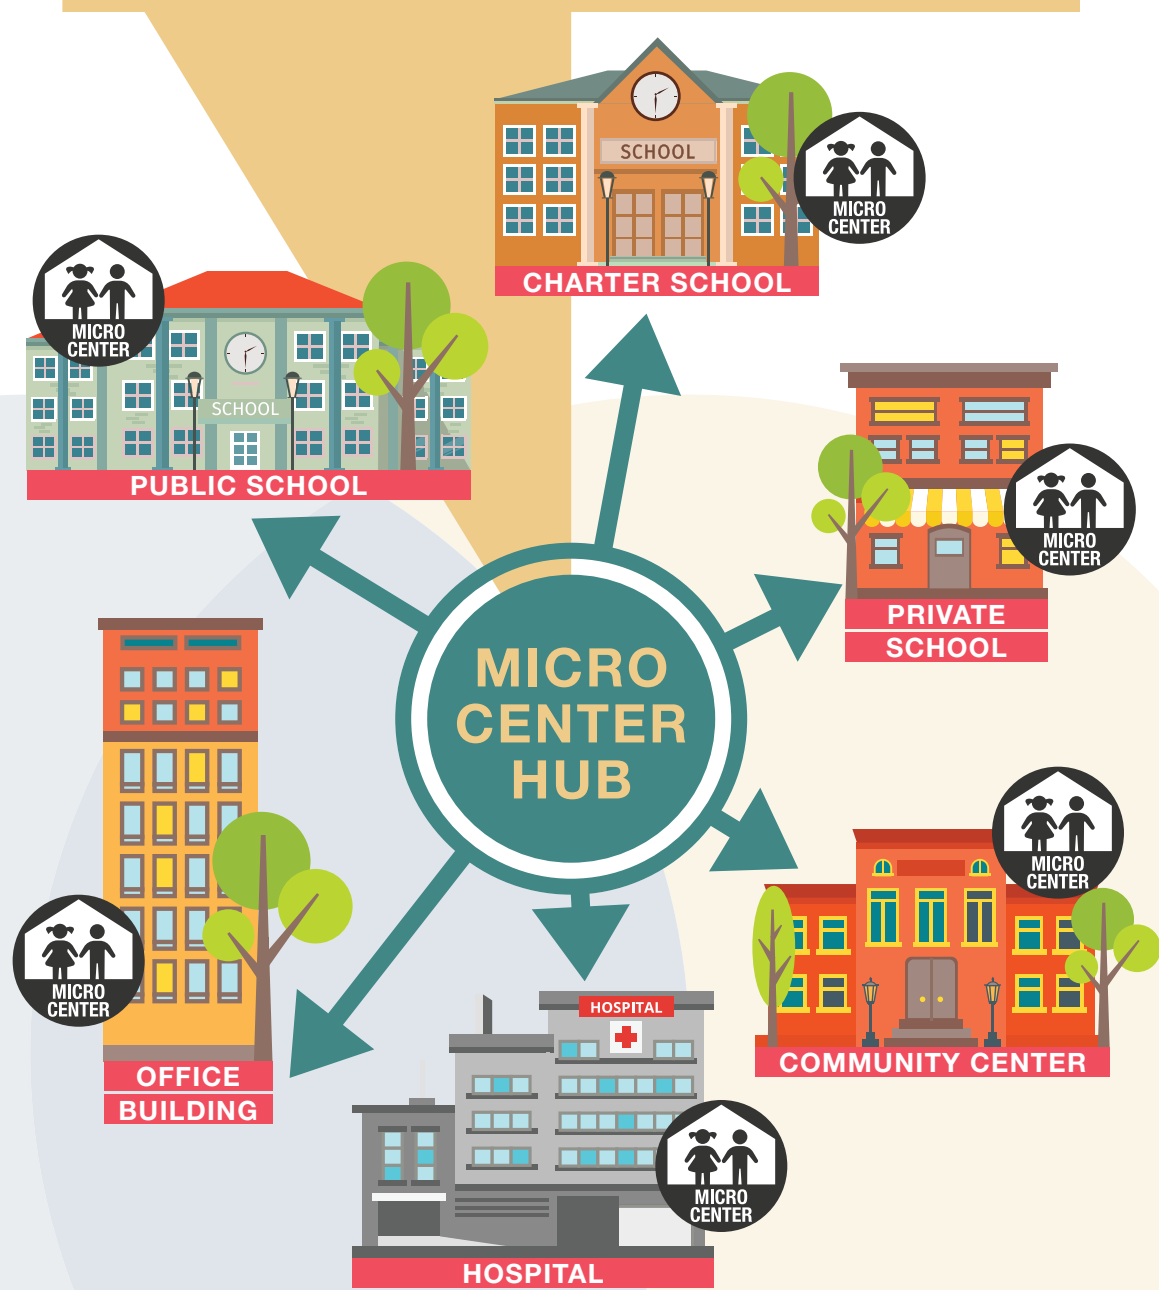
SCHOOL

MICRO CENTER

CHARTER SCHOOL

MICRO CENTER

SCHOOL

PUBLIC SCHOOL

MICRO CENTER

PRIVATE SCHOOL

MICRO CENTER HUB

MICRO CENTER

MICRO CENTER

OFFICE BUILDING

HOSPITAL

MICRO CENTER

COMMUNITY CENTER

HOSPITAL